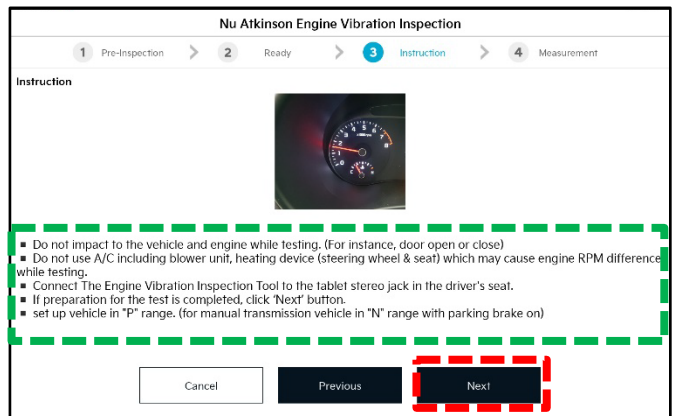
Nu Atkinson Engine Vibration Inspection

1 Pre-Inspection 2 Ready 3 Instruction 4 Measurement

Instruction

▪ Do not impact to the vehicle and engine while testing. (For instance, door open or close)
▪ Do not use A/C including blower unit, heating device (steering wheel & seat) which may cause engine RPM difference while testing.
▪ Connect The Engine Vibration Inspection Tool to the tablet stereo jack in the driver's seat.
▪ If preparation for the test is completed, click 'Next' button.
▪ set up vehicle in "P" range. (for manual transmission vehicle in "N" range with parking brake on)

Cancel Previous Next